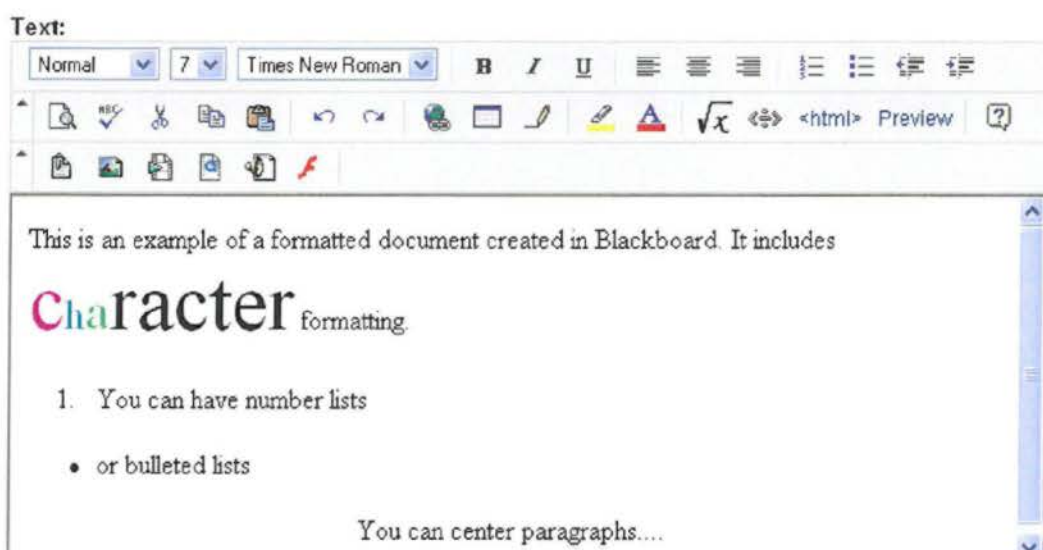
Text:

Normal | 7 | Times New Roman | B | I | U

<html> Preview

This is an example of a formatted document created in Blackboard. It includes

Character formatting.

1. You can have number lists

• or bulleted lists

You can center paragraphs....